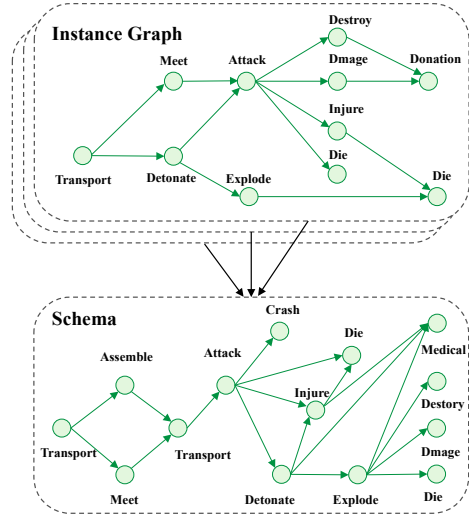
Instance Graph

Destroy
Meet
Attack
Dmage
Donation
Injure
Die
Transport
Detonate
Explode
Die

Schema

Crash
Die
Assemble
Attack
Medical
Injure
Destory
Transport
Transport
Dmage
Meet
Detonate
Explode
Die